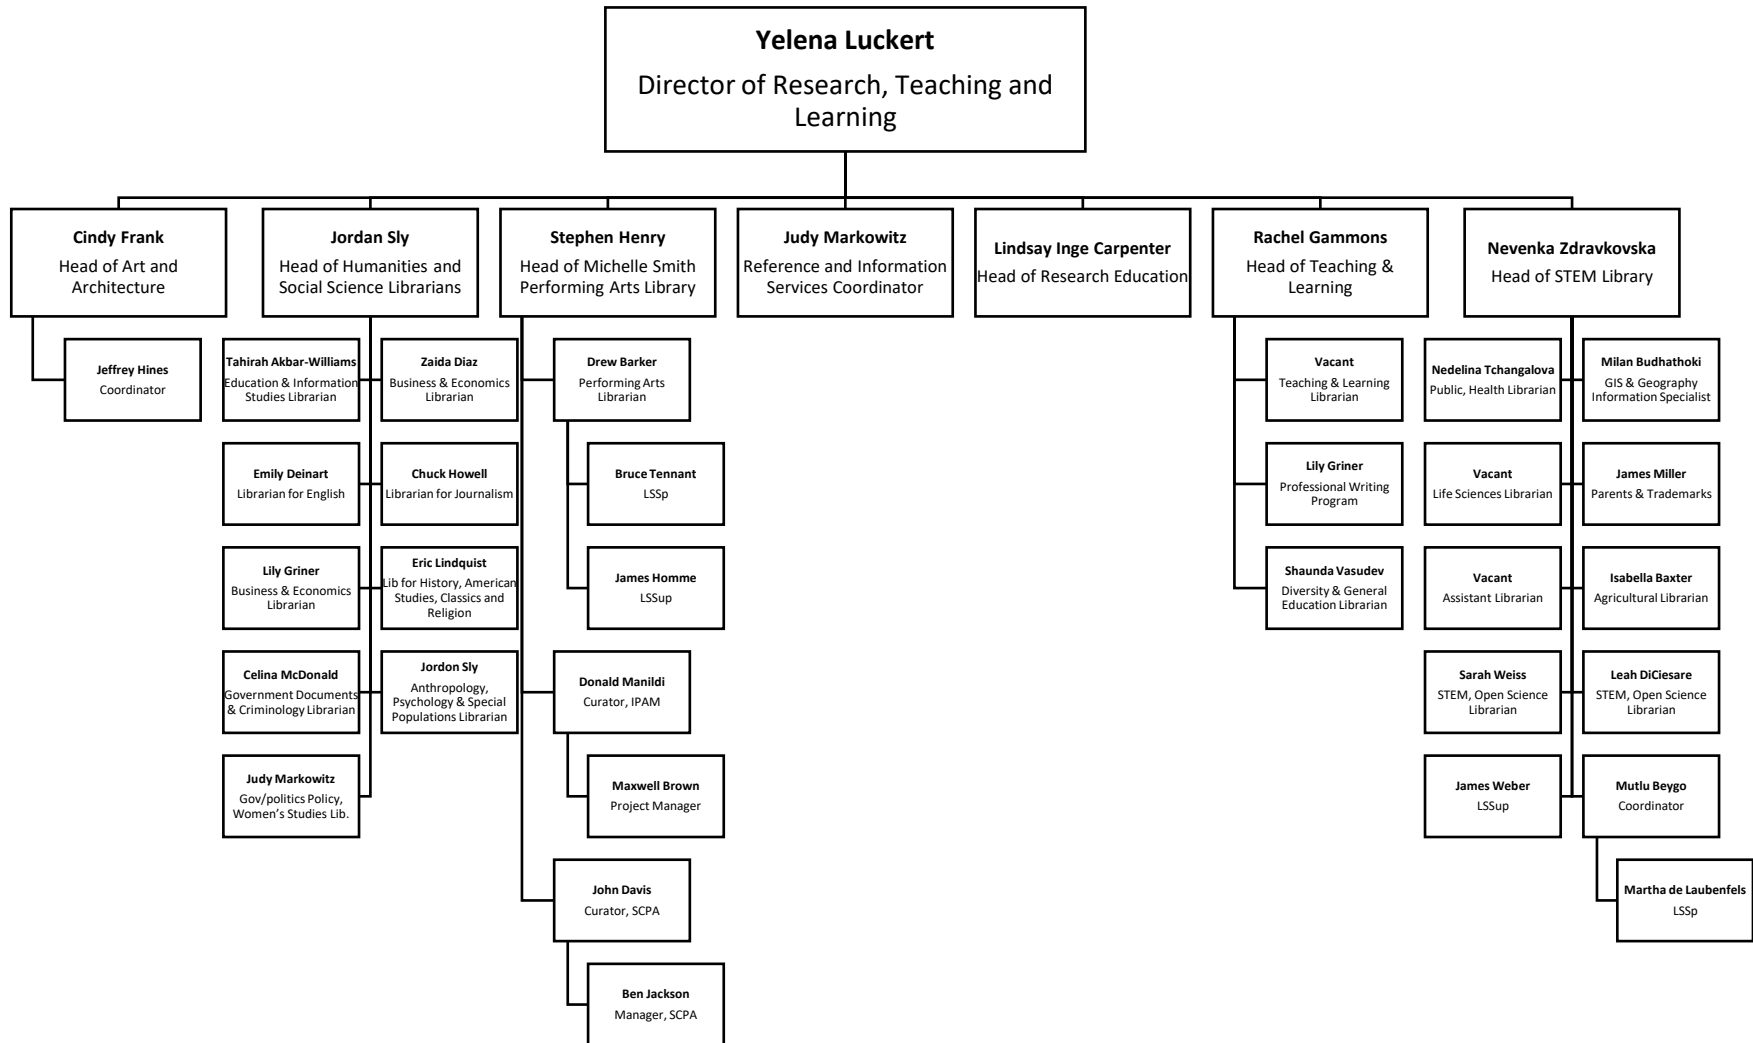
Yelena Luckert
Director of Research, Teaching and Learning

Cindy Frank
Head of Art and Architecture

Jordan Sly
Head of Humanities and Social Science Librarians

Stephen Henry
Head of Michelle Smith Performing Arts Library

Judy Markowitz
Reference and Information Services Coordinator

Lindsay Inge Carpenter
Head of Research Education

Rachel Gammons
Head of Teaching & Learning

Nevenka Zdravkovska
Head of STEM Library

Jeffrey Hines
Coordinator

Tahirah Akbar-Williams
Education & Information Studies Librarian

Zaida Diaz
Business & Economics Librarian

Emily Deinart
Librarian for English

Chuck Howell
Librarian for Journalism

Lily Griner
Business & Economics Librarian

Eric Lindquist
Lib for History, American Studies, Classics and Religion

Celina McDonald
Government Documents & Criminology Librarian

Jordon Sly
Anthropology, Psychology & Special Populations Librarian

Judy Markowitz
Gov/politics Policy, Women's Studies Lib.

Drew Barker
Performing Arts Librarian

Bruce Tennant
LSSp

James Homme
LSSup

Donald Manildi
Curator, IPAM

Maxwell Brown
Project Manager

John Davis
Curator, SCPA

Ben Jackson
Manager, SCPA

Vacant
Teaching & Learning Librarian

Lily Griner
Professional Writing Program

Shaunda Vasudev
Diversity & General Education Librarian

Nedelina Tchangalova
Public, Health Librarian

Milan Budhathoki
GIS & Geography Information Specialist

Vacant
Life Sciences Librarian

James Miller
Parents & Trademarks

Vacant
Assistant Librarian

Isabella Baxter
Agricultural Librarian

Sarah Weiss
STEM, Open Science Librarian

Leah DiCiesare
STEM, Open Science Librarian

James Weber
LSSup

Mutlu Beygo
Coordinator

Martha de Laubenfels
LSSp